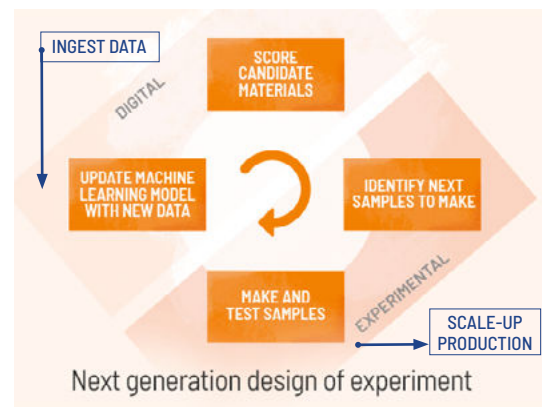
INGEST DATA

DIGITAL

SCORE CANDIDATE MATERIALS

UPDATE MACHINE LEARNING MODEL WITH NEW DATA

IDENTIFY NEXT SAMPLES TO MAKE

MAKE AND TEST SAMPLES

EXPERIMENTAL

SCALE-UP PRODUCTION

Next generation design of experiment